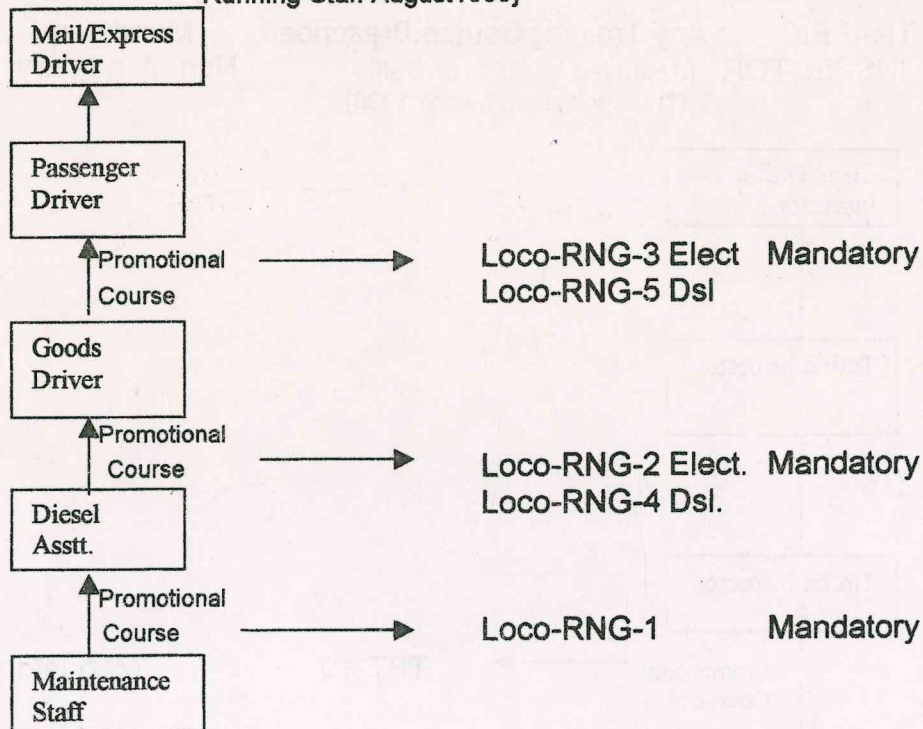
Running Staff August 1996)

Mail/Express Driver

Passenger Driver

Promotional Course

Loco-RNG-3 Elect Mandatory
Loco-RNG-5 Dsl

Goods Driver

Promotional Course

Loco-RNG-2 Elect. Mandatory
Loco-RNG-4 Dsl.

Diesel Asstt.

Promotional Course

Loco-RNG-1 Mandatory

Maintenance Staff